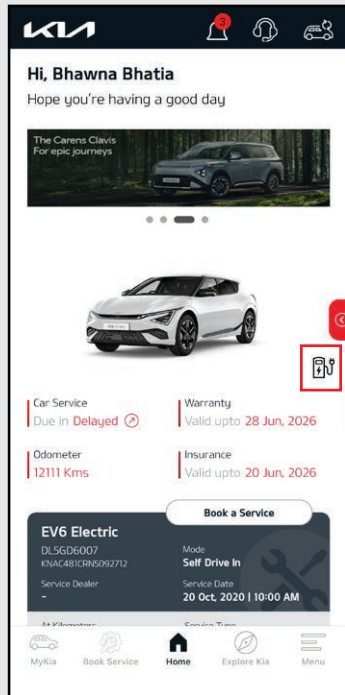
KIA

3

Hi, Bhawna Bhatia
Hope you're having a good day

The Carens Clavis
For epic journeys

Car Service
Due in Delayed

Warranty
Valid upto 28 Jun, 2026

Odometer
12111 Kms

Insurance
Valid upto 20 Jun, 2026

Book a Service

EV6 Electric
DL5GD6007
KNAC481CRN5092712

Mode
Self Drive In

Service Dealer
-

Service Date
20 Oct, 2020 | 10:00 AM

At Kilometers

Service Type

MyKia Book Service Home Explore Kia Menu